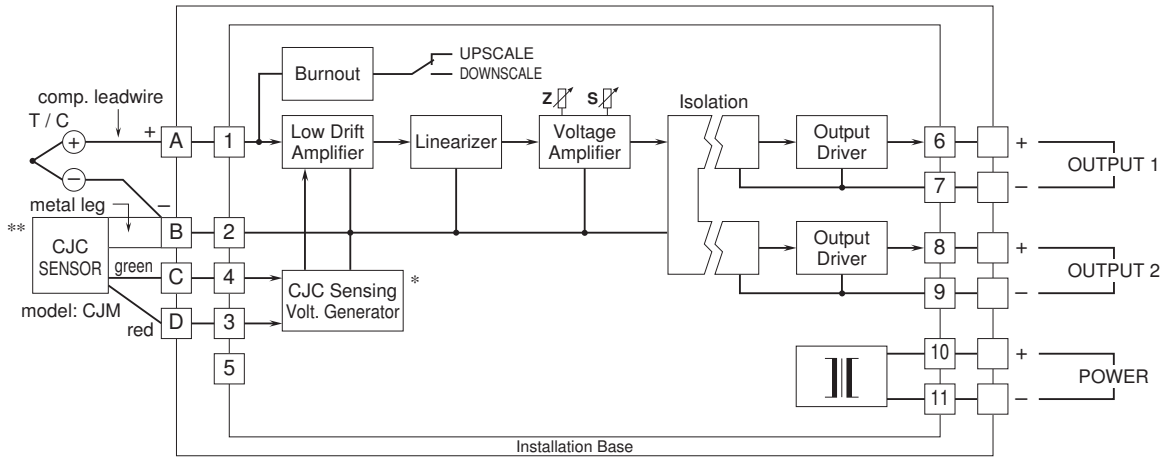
Burnout
UPSCALE
DOWNSCALE
comp. leadwire
T / C
+
$+$
$-$
–
A
1
Low Drift Amplifier
Linearizer
Z
S
Voltage Amplifier
Isolation
Output Driver
6
+
7
–
OUTPUT 1
metal leg
**
CJC SENSOR
B
2
green
C
4
CJC Sensing Volt. Generator
*
Output Driver
8
+
9
–
OUTPUT 2
model: CJM
red
D
3
5
10
+
11
–
POWER
Installation Base